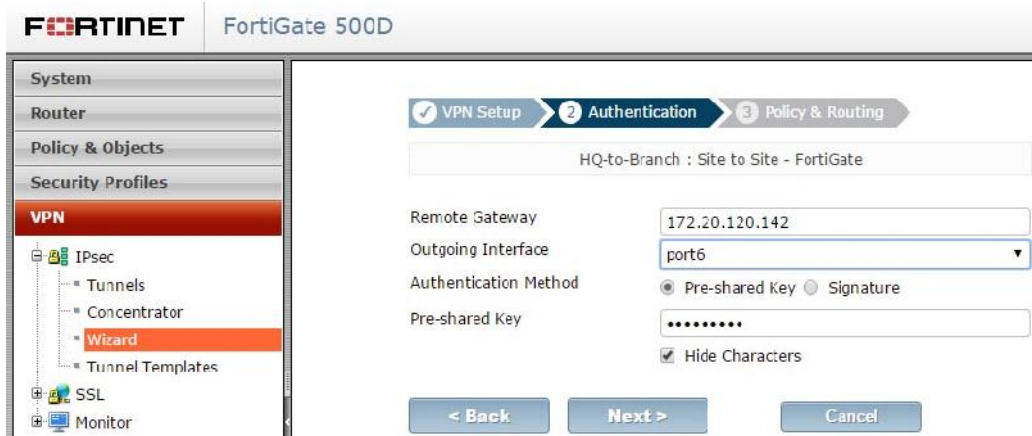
FORTINET FortiGate 500D

System
Router
Policy & Objects
Security Profiles
VPN
IPsec
Tunnels
Concentrator
Wizard
Tunnel Templates
SSL
Monitor

VPN Setup
2 Authentication
3 Policy & Routing

HQ-to-Branch : Site to Site - FortiGate

Remote Gateway 172.20.120.142
Outgoing Interface port6
Authentication Method Pre-shared Key Signature
Pre-shared Key •••••••••
Hide Characters

< Back Next > Cancel